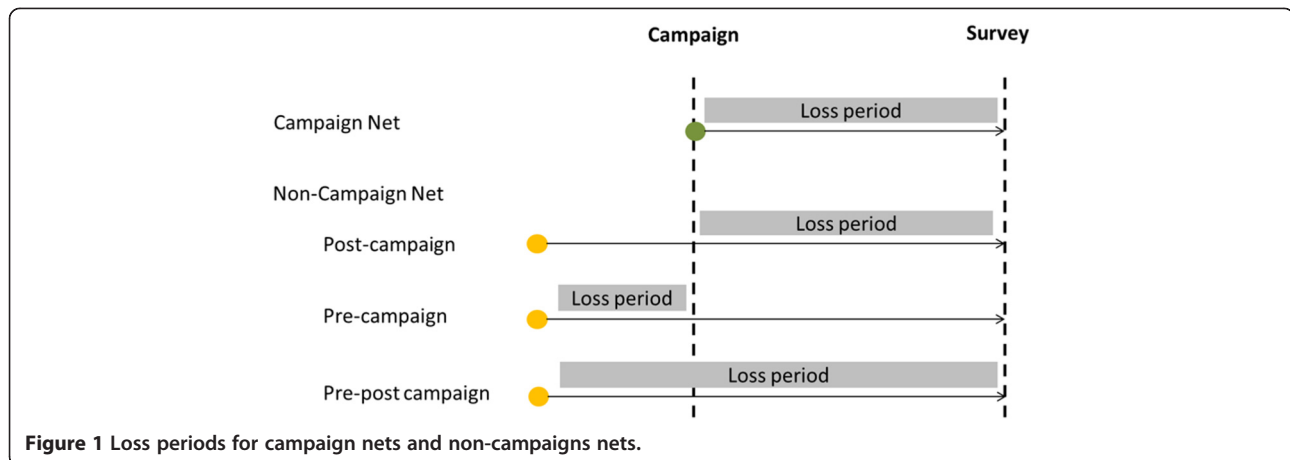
Campaign

Survey

Campaign Net

Loss period

Non-Campaign Net

Post-campaign

Loss period

Pre-campaign

Loss period

Pre-post campaign

Loss period

**Figure 1 Loss periods for campaign nets and non-campaigns nets.**